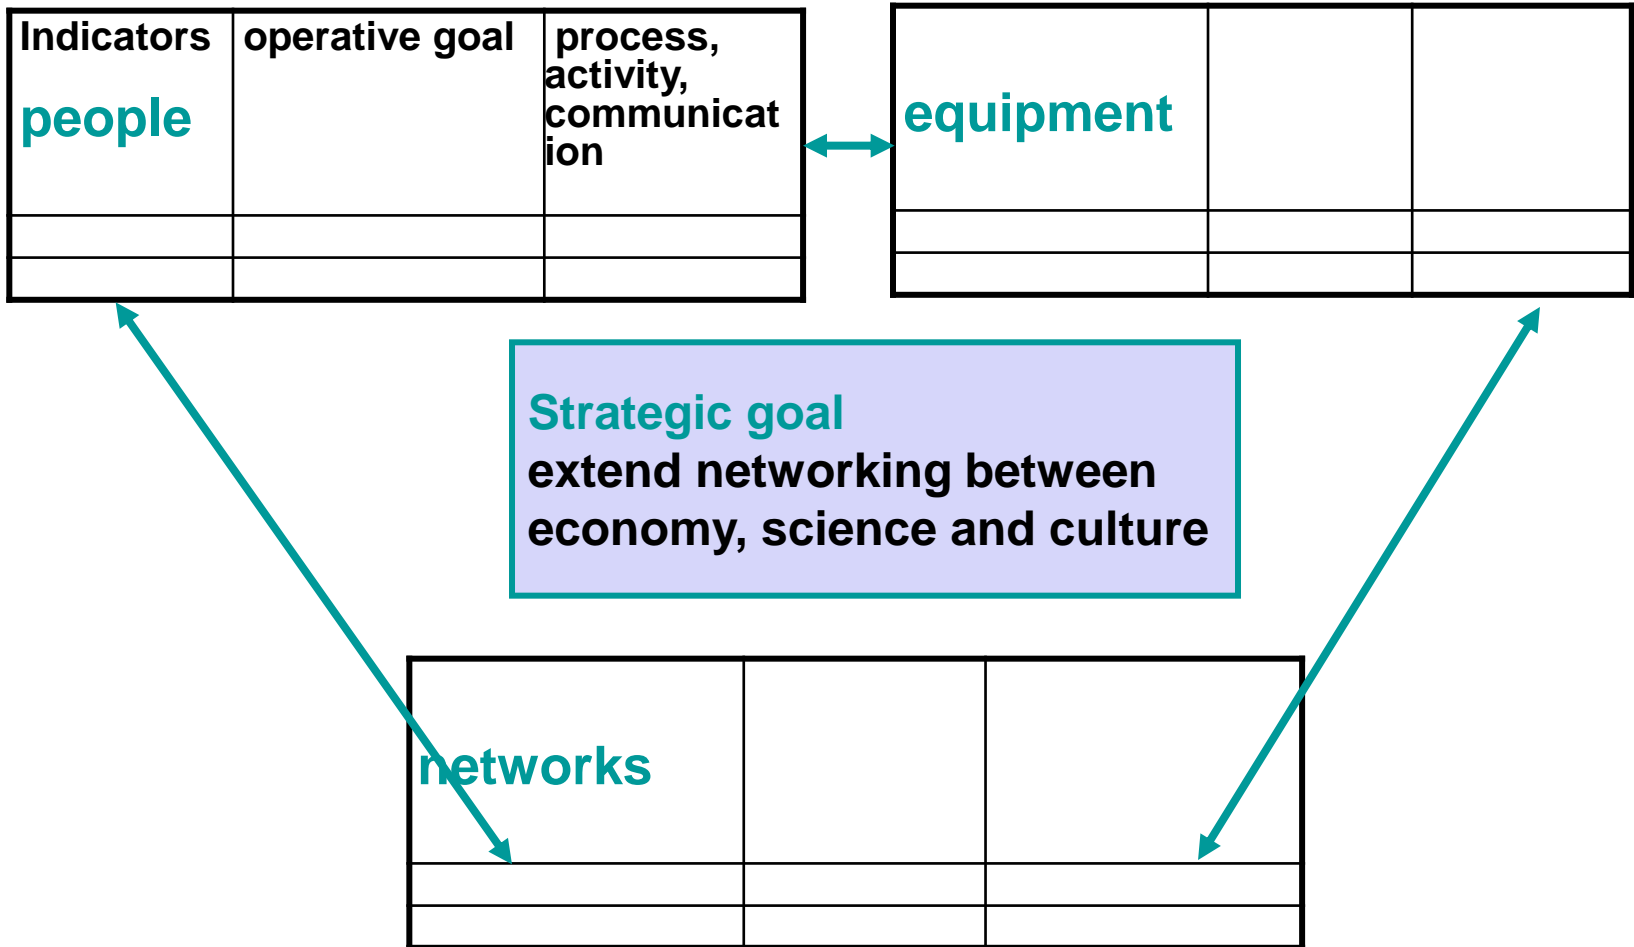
| Indicators people | operative goal | process, activity, communication |
|---|---|---|
| | | |
| | | |

| equipment | | |
|---|---|---|
| | | |
| | | |

Strategic goal
extend networking between economy, science and culture

| networks | | |
|---|---|---|
| | | |
| | | |